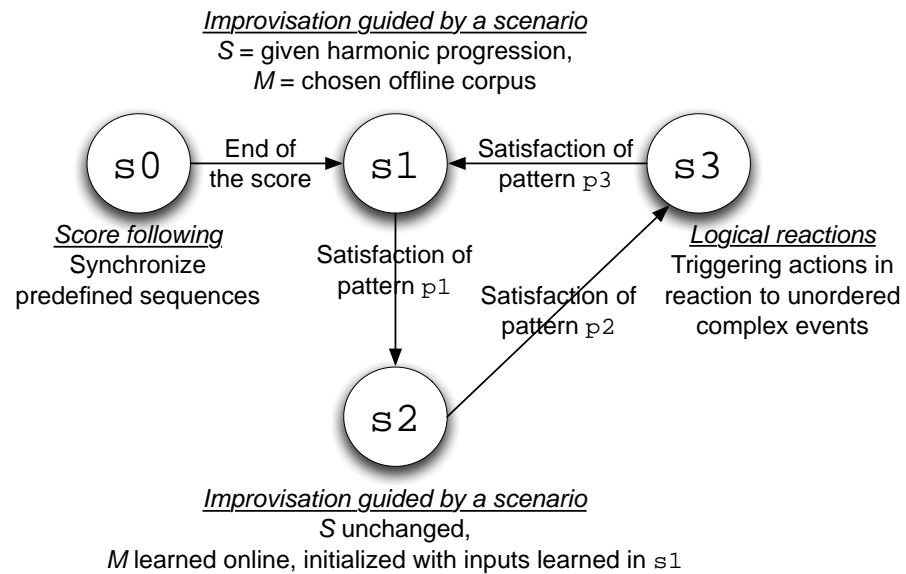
Improvisation guided by a scenario
$S$ = given harmonic progression,
$M$ = chosen offline corpus

s0

End of the score

s1

Satisfaction of pattern p3

s3

Score following
Synchronize predefined sequences

Satisfaction of pattern p1

Satisfaction of pattern p2

Logical reactions
Triggering actions in reaction to unordered complex events

s2

Improvisation guided by a scenario
$S$ unchanged,
$M$ learned online, initialized with inputs learned in s1